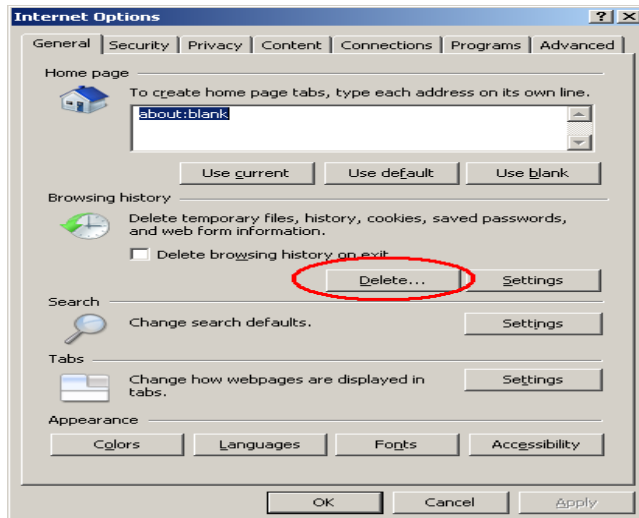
Internet Options

? X

General | Security | Privacy | Content | Connections | Programs | Advanced

Home page

To create home page tabs, type each address on its own line.

about:blank

Use current | Use default | Use blank

Browsing history

Delete temporary files, history, cookies, saved passwords, and web form information.

Delete browsing history on exit

Delete... | Settings

Search

Change search defaults.

Settings

Tabs

Change how webpages are displayed in tabs.

Settings

Appearance

Colors | Languages | Fonts | Accessibility

OK | Cancel | Apply